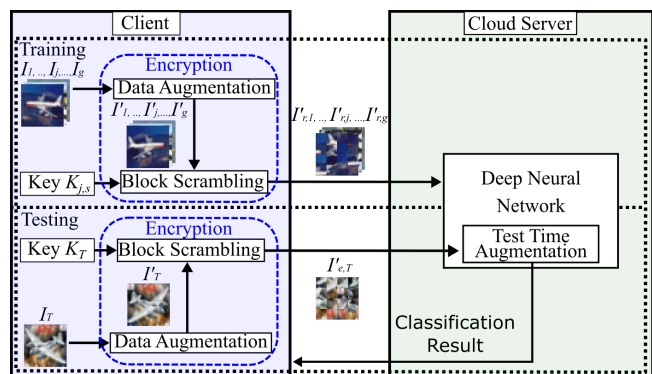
Client

Cloud Server

Training

$I_1, ..., I_j, ..., I_g$

Encryption

Data Augmentation

$I'_1, ..., I'_j, ..., I'_g$

Key $K_{j,s}$

Block Scrambling

$I'_{r,1}, ..., I'_{r,j}, ..., I'_{r,g}$

Deep Neural Network

Testing

Encryption

Key $K_T$

Block Scrambling

$I'_T$

Test Time Augmentation

$I'_{e,T}$

$I_T$

Data Augmentation

Classification Result